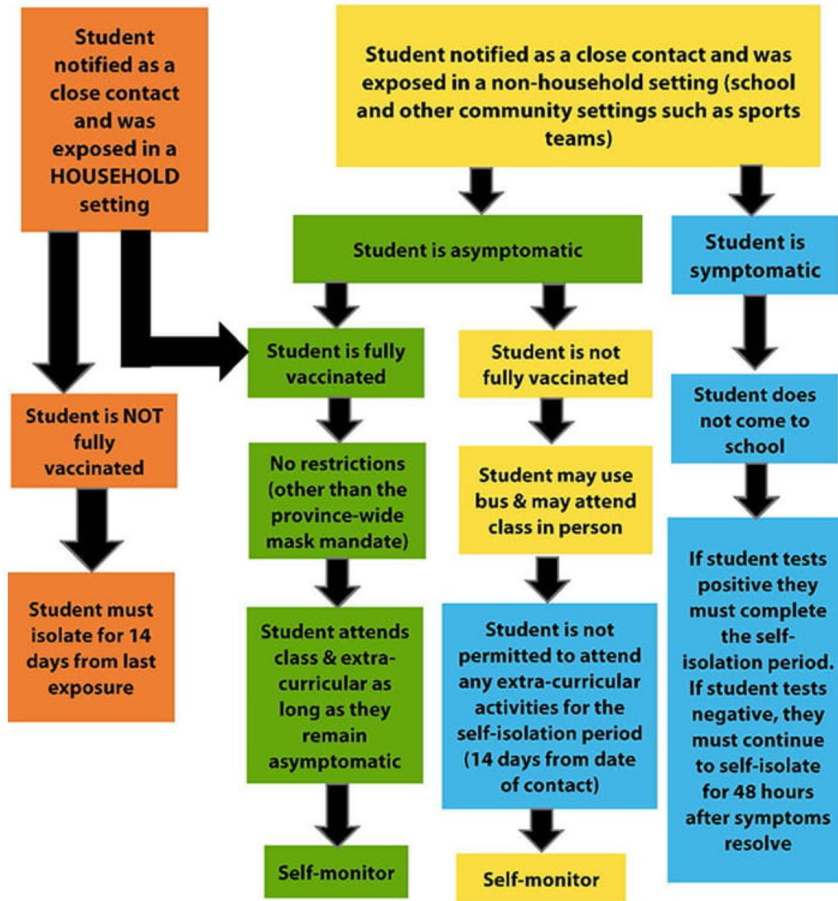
Student notified as a close contact and was exposed in a HOUSEHOLD setting

Student notified as a close contact and was exposed in a non-household setting (school and other community settings such as sports teams)

Student is asymptomatic

Student is symptomatic

Student is fully vaccinated

Student is not fully vaccinated

Student is NOT fully vaccinated

Student does not come to school

No restrictions (other than the province-wide mask mandate)

Student may use bus & may attend class in person

Student must isolate for 14 days from last exposure

Student attends class & extra-curricular as long as they remain asymptomatic

Student is not permitted to attend any extra-curricular activities for the self-isolation period (14 days from date of contact)

If student tests positive they must complete the self-isolation period. If student tests negative, they must continue to self-isolate for 48 hours after symptoms resolve

Self-monitor

Self-monitor